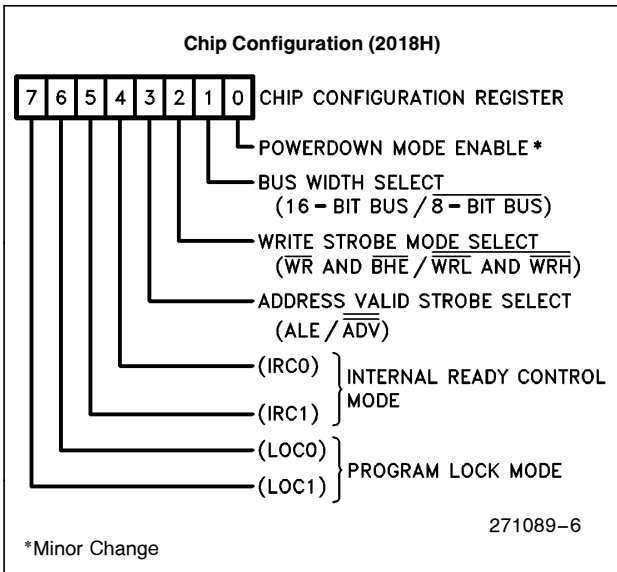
Chip Configuration (2018H)

| 7 | 6 | 5 | 4 | 3 | 2 | 1 | 0 |
|---|---|---|---|---|---|---|---|

CHIP CONFIGURATION REGISTER

POWERDOWN MODE ENABLE *

BUS WIDTH SELECT (16 − BIT BUS / $\overline{8}$ − BIT BUS)

WRITE STROBE MODE SELECT ($\overline{WR}$ AND $\overline{BHE}$ / $\overline{\overline{WRL}}$ AND $\overline{\overline{WRH}}$)

ADDRESS VALID STROBE SELECT (ALE / $\overline{\overline{ADV}}$)

(IRC0)
(IRC1) INTERNAL READY CONTROL MODE

(LOC0)
(LOC1) PROGRAM LOCK MODE

271089−6

*Minor Change